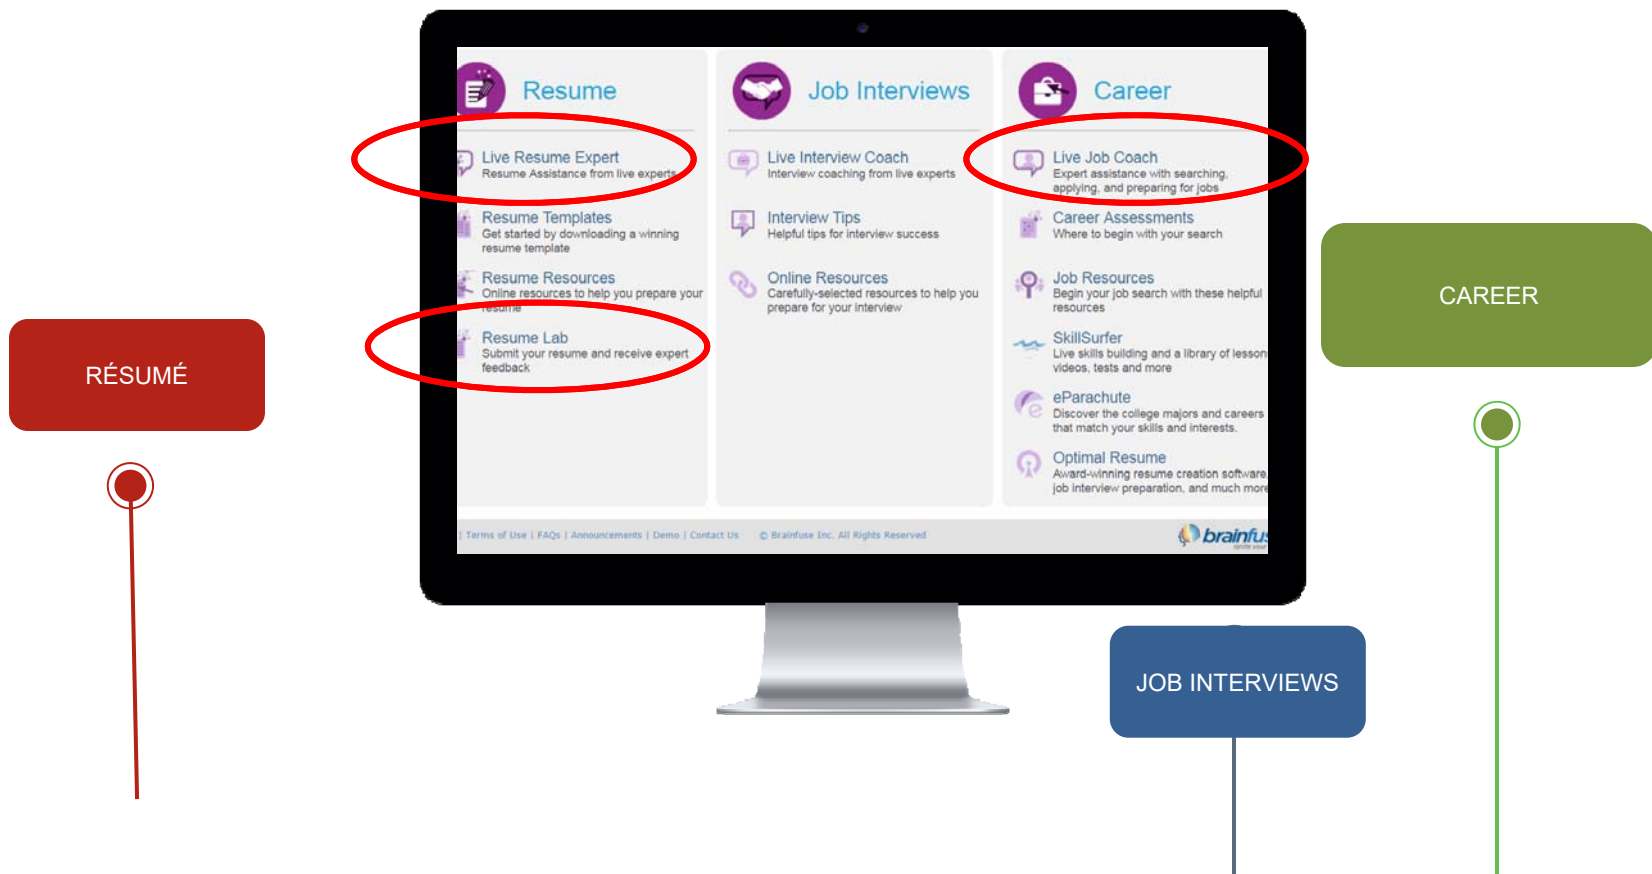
Resume

Live Resume Expert
Resume Assistance from live experts

Resume Templates
Get started by downloading a winning resume template

Resume Resources
Online resources to help you prepare your resume

Resume Lab
Submit your resume and receive expert feedback

Job Interviews

Live Interview Coach
Interview coaching from live experts

Interview Tips
Helpful tips for interview success

Online Resources
Carefully-selected resources to help you prepare for your interview

Career

Live Job Coach
Expert assistance with searching, applying, and preparing for jobs

Career Assessments
Where to begin with your search

Job Resources
Begin your job search with these helpful resources

SkillSurfer
Live skills building and a library of lesson videos, tests and more

eParachute
Discover the college majors and careers that match your skills and interests.

Optimal Resume
Award-winning resume creation software job interview preparation, and much more

| Terms of Use | FAQs | Announcements | Demo | Contact Us © Brainfuse Inc. All Rights Reserved

brainfus

RÉSUMÉ

CAREER

JOB INTERVIEWS